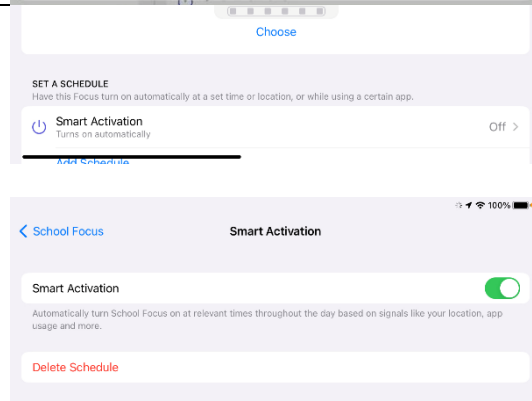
Choose

SET A SCHEDULE
Have this Focus turn on automatically at a set time or location, or while using a certain app.

Smart Activation
Turns on automatically
Off >

Add Schedule

100%

< School Focus
Smart Activation

Smart Activation

Automatically turn School Focus on at relevant times throughout the day based on signals like your location, app usage and more.

Delete Schedule